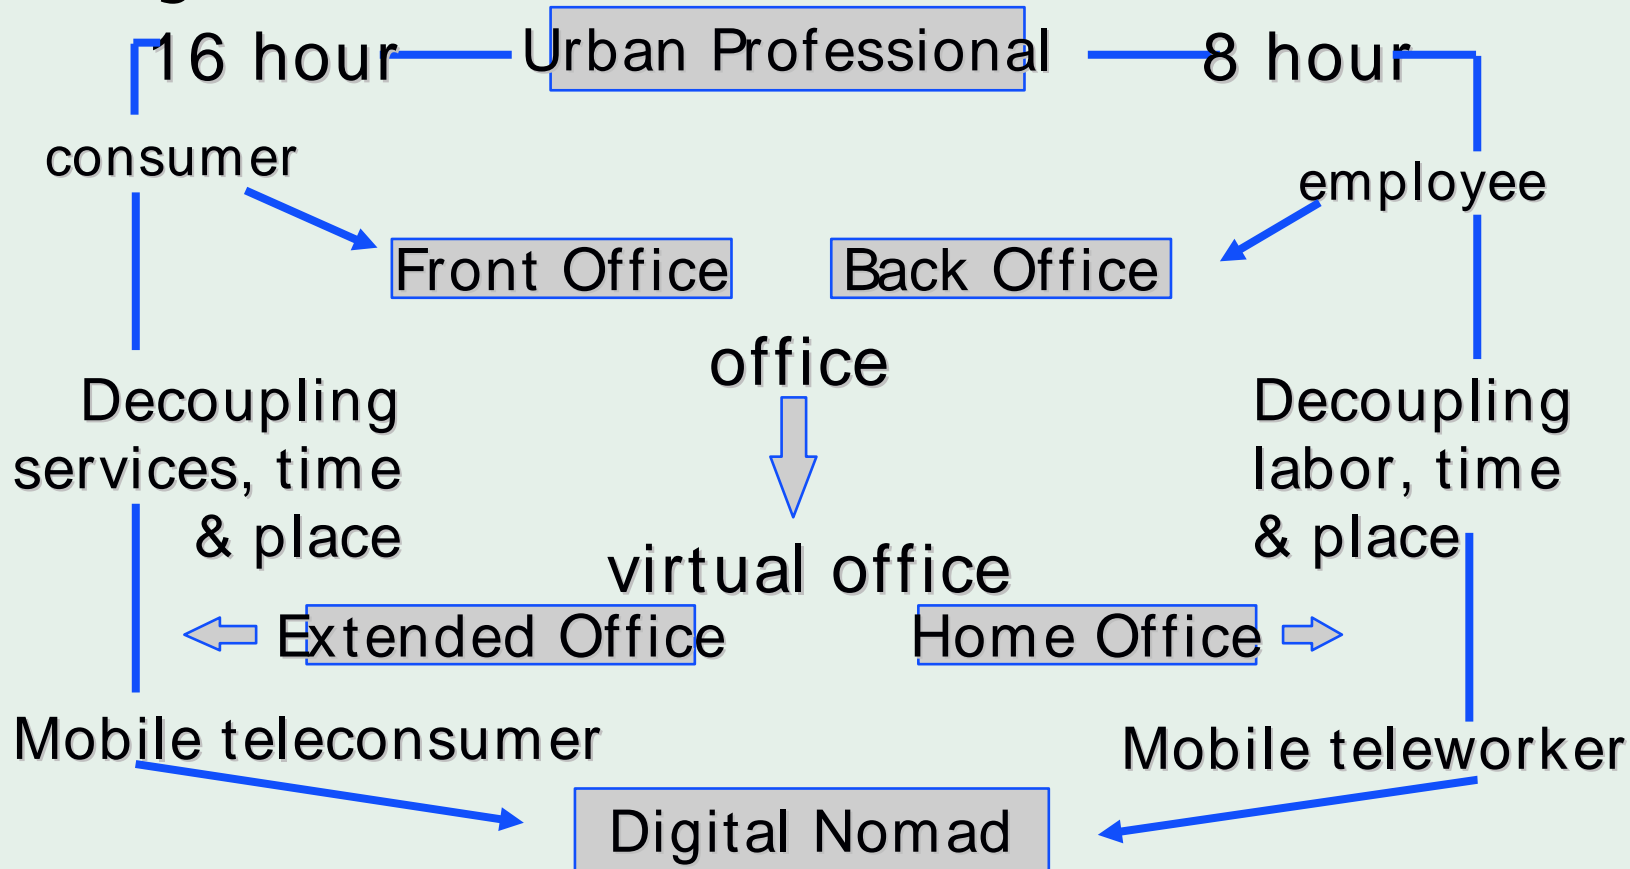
16 hour

Urban Professional

8 hour

consumer

employee

Front Office

Back Office

office

Decoupling services, time & place

Decoupling labor, time & place

virtual office

Extended Office

Home Office

Mobile teleconsumer

Mobile teleworker

Digital Nomad